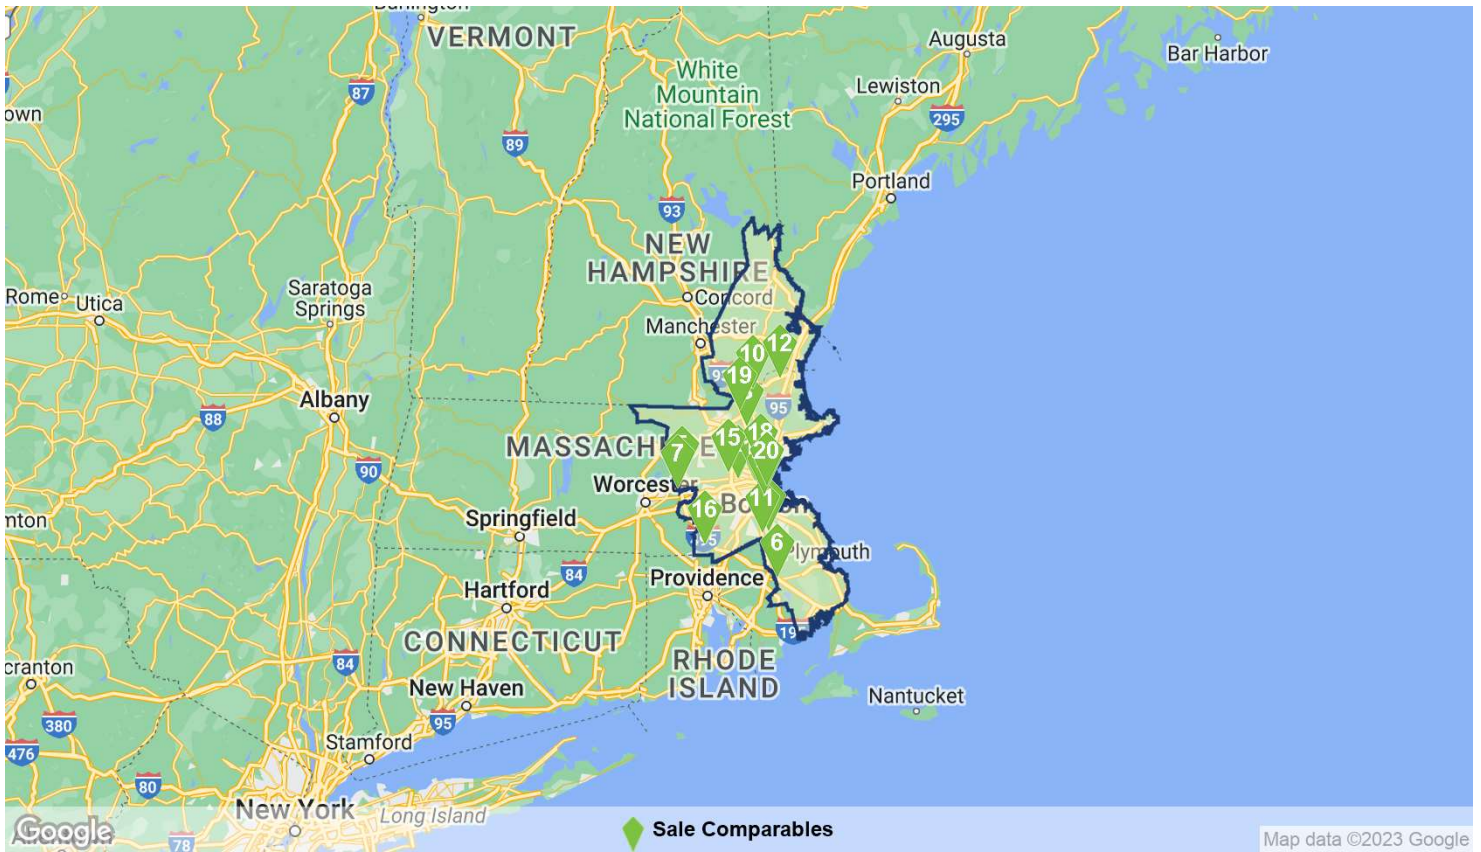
VERMONT
Augusta
Bar Harbor
White Mountain National Forest
Lewiston
87
89
295
own
Portland
93
NEW HAMPSHIRE
Concord
Rome
Utica
Saratoga Springs
Manchester
10
12
19
95
Albany
88
MASSACHUSETTS
15
18
7
20
90
Worcester
Boston
11
mton
Springfield
16
6
Plymouth
84
Providence
Hartford
CONNECTICUT
19
RHODE ISLAND
cranton
84
New Haven
Nantucket
380
95
476
Stamford
80
New York
Long Island
Google
78
Sale Comparables
Map data ©2023 Google